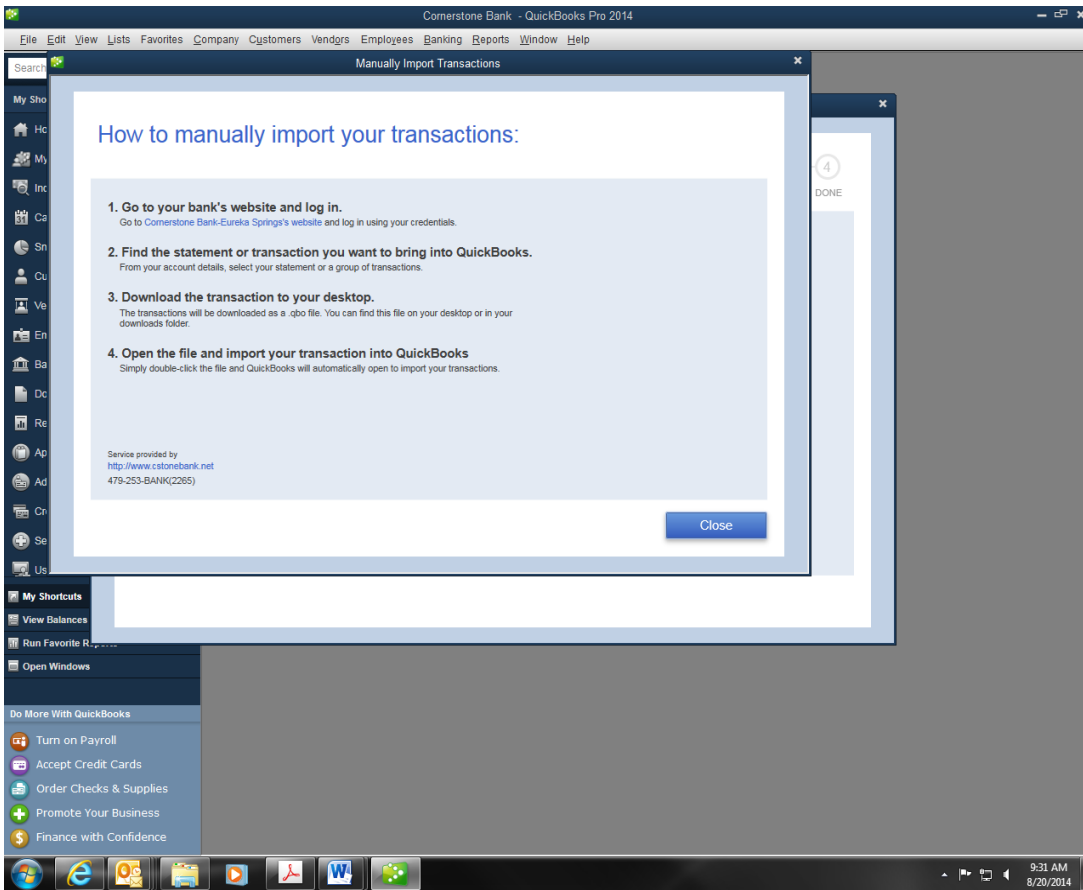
Cornerstone Bank - QuickBooks Pro 2014

File Edit View Lists Favorites Company Customers Vendors Employees Banking Reports Window Help

Search

My Sho

Ho

My

Inc

Ca

Sn

Cu

Ve

En

Ba

Do

Re

Ap

Ad

Cr

Se

Us

Manually Import Transactions

How to manually import your transactions:

1. Go to your bank's website and log in.
Go to Cornerstone Bank-Eureka Springs's website and log in using your credentials.

2. Find the statement or transaction you want to bring into QuickBooks.
From your account details, select your statement or a group of transactions.

3. Download the transaction to your desktop.
The transactions will be downloaded as a .qbo file. You can find this file on your desktop or in your downloads folder.

4. Open the file and import your transaction into QuickBooks
Simply double-click the file and QuickBooks will automatically open to import your transactions.

Service provided by
http://www.cstonebank.net
479-253-BANK(2265)

Close

4
DONE

My Shortcuts

View Balances

Run Favorite R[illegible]

Open Windows

Do More With QuickBooks

Turn on Payroll

Accept Credit Cards

Order Checks & Supplies

Promote Your Business

Finance with Confidence

9:31 AM
8/20/2014